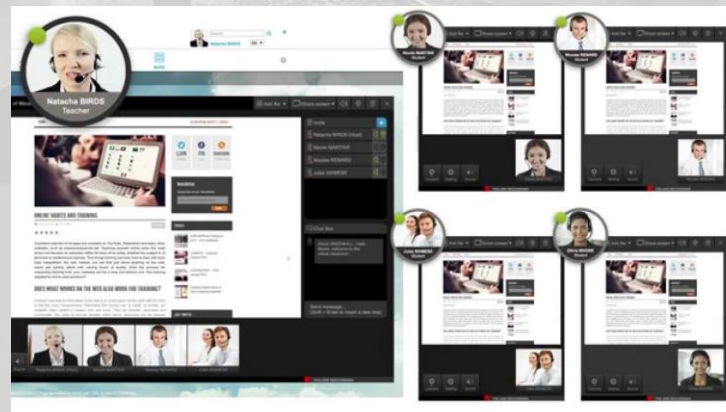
Natacha BIRDS
Teacher

Natacha BIRDS

Add file
Share screen

Invite
Natacha BIRDS (Host)
Nicole MARTINS
Nicolas RENARD
Julien RAMOS

ONLINE HABITS AND TRAINING

DOES WHAT WORKS ON THE WEB ALSO WORK FOR TRAINING?

Newsletter

Chat Box

Send message...

Nicole MARTINS
Student

Nicolas RENARD
Student

Julien RAMOS
Student

Elena MOORE
Student